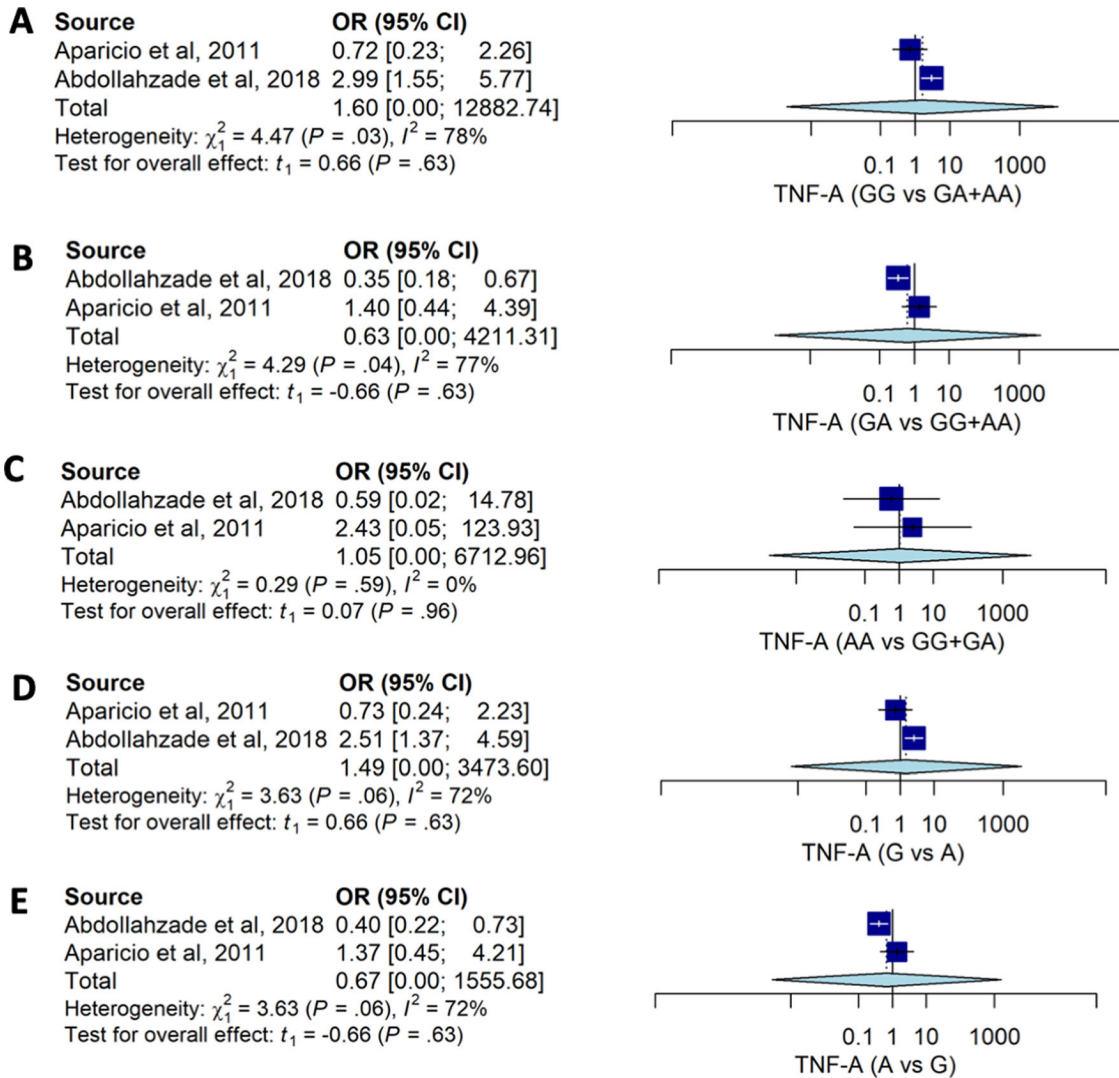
A

| Source | OR (95% CI) |
|---|---|
| Aparicio et al, 2011 | 0.72 [0.23; 2.26] |
| Abdollahzade et al, 2018 | 2.99 [1.55; 5.77] |
| Total | 1.60 [0.00; 12882.74] |

Heterogeneity: $\chi_1^2$ = 4.47 ($P$ = .03), $I^2$ = 78%
Test for overall effect: $t_1$ = 0.66 ($P$ = .63)

0.1 1 10 1000
TNF-A (GG vs GA+AA)

B

| Source | OR (95% CI) |
|---|---|
| Abdollahzade et al, 2018 | 0.35 [0.18; 0.67] |
| Aparicio et al, 2011 | 1.40 [0.44; 4.39] |
| Total | 0.63 [0.00; 4211.31] |

Heterogeneity: $\chi_1^2$ = 4.29 ($P$ = .04), $I^2$ = 77%
Test for overall effect: $t_1$ = -0.66 ($P$ = .63)

0.1 1 10 1000
TNF-A (GA vs GG+AA)

C

| Source | OR (95% CI) |
|---|---|
| Abdollahzade et al, 2018 | 0.59 [0.02; 14.78] |
| Aparicio et al, 2011 | 2.43 [0.05; 123.93] |
| Total | 1.05 [0.00; 6712.96] |

Heterogeneity: $\chi_1^2$ = 0.29 ($P$ = .59), $I^2$ = 0%
Test for overall effect: $t_1$ = 0.07 ($P$ = .96)

0.1 1 10 1000
TNF-A (AA vs GG+GA)

D

| Source | OR (95% CI) |
|---|---|
| Aparicio et al, 2011 | 0.73 [0.24; 2.23] |
| Abdollahzade et al, 2018 | 2.51 [1.37; 4.59] |
| Total | 1.49 [0.00; 3473.60] |

Heterogeneity: $\chi_1^2$ = 3.63 ($P$ = .06), $I^2$ = 72%
Test for overall effect: $t_1$ = 0.66 ($P$ = .63)

0.1 1 10 1000
TNF-A (G vs A)

E

| Source | OR (95% CI) |
|---|---|
| Abdollahzade et al, 2018 | 0.40 [0.22; 0.73] |
| Aparicio et al, 2011 | 1.37 [0.45; 4.21] |
| Total | 0.67 [0.00; 1555.68] |

Heterogeneity: $\chi_1^2$ = 3.63 ($P$ = .06), $I^2$ = 72%
Test for overall effect: $t_1$ = -0.66 ($P$ = .63)

0.1 1 10 1000
TNF-A (A vs G)